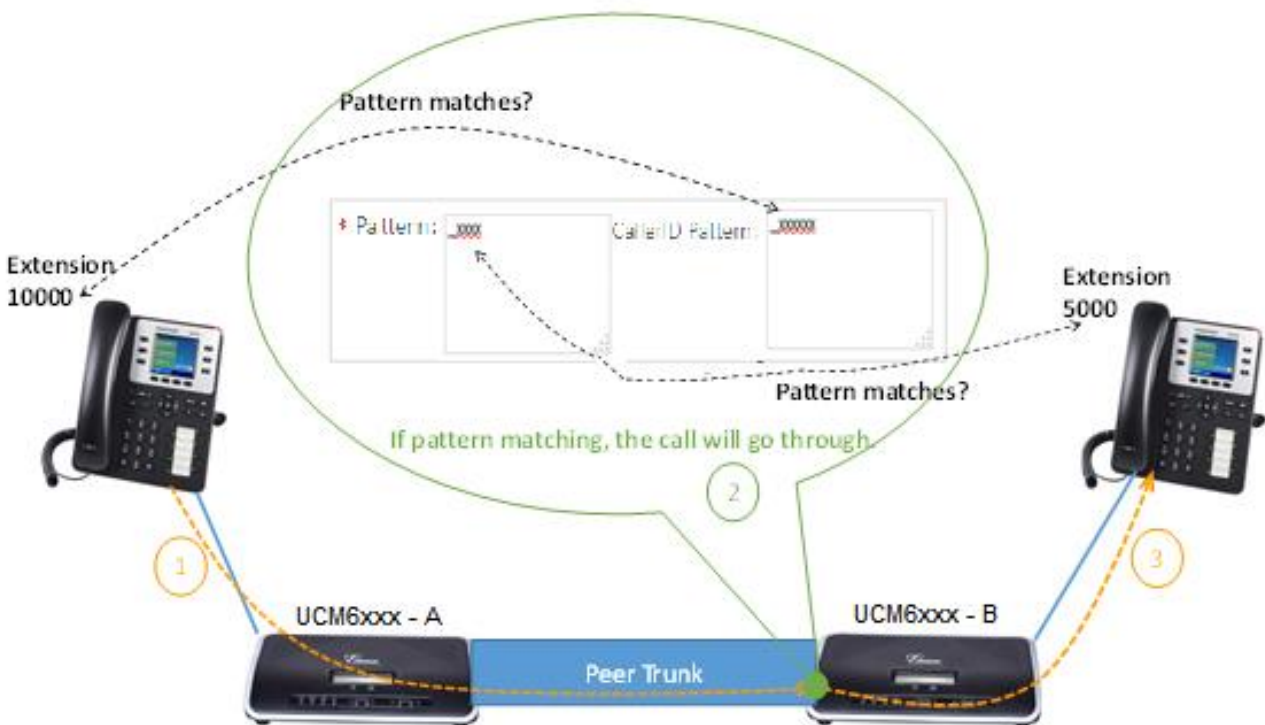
Pattern matches?

* Pattern: _XXXX

CallerID Pattern: _XXXXX

Extension 10000

Extension 5000

Pattern matches?

If pattern matching, the call will go through.

2

1

3

UCM6xxx - A

UCM6xxx - B

Peer Trunk